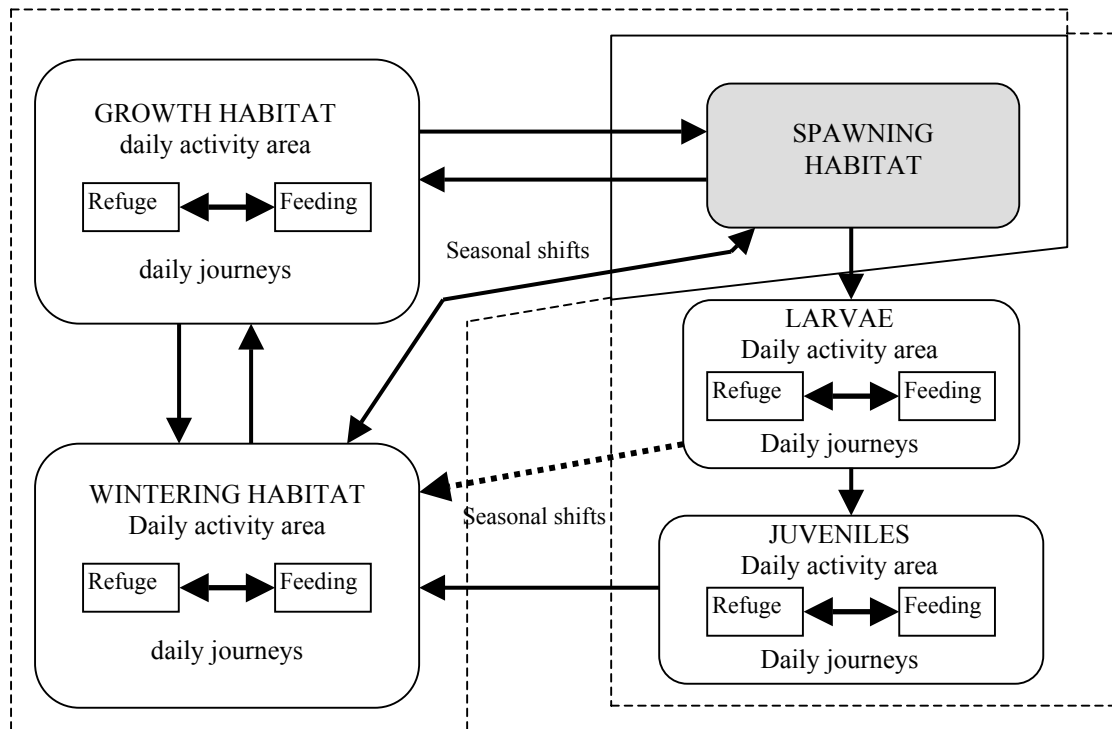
GROWTH HABITAT
daily activity area

Refuge

Feeding

daily journeys

SPAWNING HABITAT

Seasonal shifts

LARVAE
Daily activity area

Refuge

Feeding

Daily journeys

WINTERING HABITAT
Daily activity area

Refuge

Feeding

daily journeys

Seasonal shifts

JUVENILES
Daily activity area

Refuge

Feeding

Daily journeys